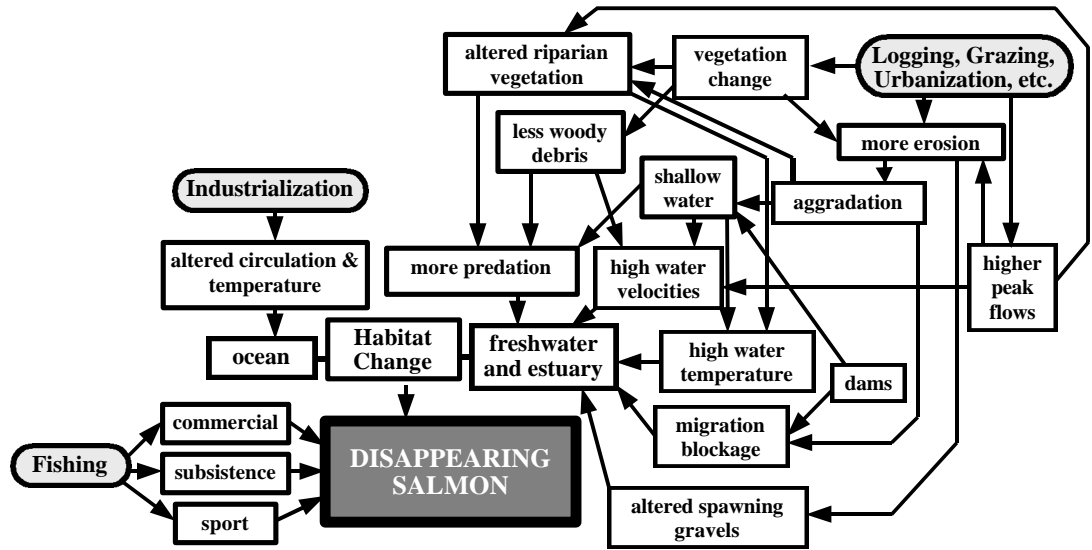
altered riparian vegetation

vegetation change

Logging, Grazing, Urbanization, etc.

less woody debris

more erosion

shallow water

aggradation

Industrialization

altered circulation & temperature

more predation

high water velocities

higher peak flows

ocean

Habitat Change

freshwater and estuary

high water temperature

dams

migration blockage

commercial

Fishing

subsistence

DISAPPEARING SALMON

sport

altered spawning gravels